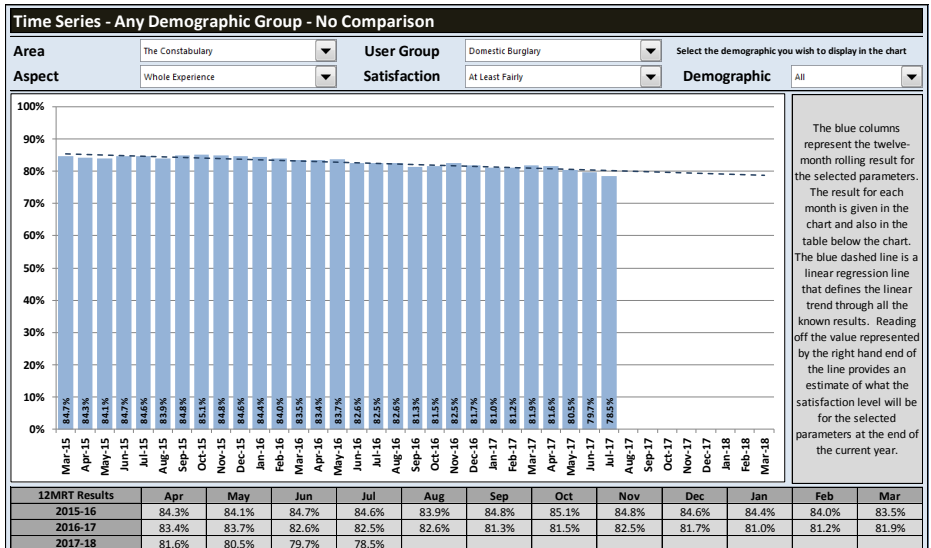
Time Series - Any Demographic Group - No Comparison

Area | The Constabulary | User Group | Domestic Burglary | Select the demographic you wish to display in the chart

Aspect | Whole Experience | Satisfaction | At Least Fairly | Demographic | All

100%
90%
80%
70%
60%
50%
40%
30%
20%
10%
0%

84.7% 84.3% 84.1% 84.7% 84.6% 83.9% 84.8% 85.1% 84.8% 84.6% 84.4% 84.0% 83.5% 83.4% 83.7% 82.6% 82.5% 82.6% 81.3% 81.5% 82.5% 81.7% 81.0% 81.2% 81.9% 81.6% 80.5% 79.7% 78.5%

Mar-15 Apr-15 May-15 Jun-15 Jul-15 Aug-15 Sep-15 Oct-15 Nov-15 Dec-15 Jan-16 Feb-16 Mar-16 Apr-16 May-16 Jun-16 Jul-16 Aug-16 Sep-16 Oct-16 Nov-16 Dec-16 Jan-17 Feb-17 Mar-17 Apr-17 May-17 Jun-17 Jul-17 Aug-17 Sep-17 Oct-17 Nov-17 Dec-17 Jan-18 Feb-18 Mar-18

The blue columns represent the twelve-month rolling result for the selected parameters. The result for each month is given in the chart and also in the table below the chart. The blue dashed line is a linear regression line that defines the linear trend through all the known results. Reading off the value represented by the right hand end of the line provides an estimate of what the satisfaction level will be for the selected parameters at the end of the current year.

| 12MRT Results | Apr | May | Jun | Jul | Aug | Sep | Oct | Nov | Dec | Jan | Feb | Mar |
|---|---|---|---|---|---|---|---|---|---|---|---|---|
| 2015-16 | 84.3% | 84.1% | 84.7% | 84.6% | 83.9% | 84.8% | 85.1% | 84.8% | 84.6% | 84.4% | 84.0% | 83.5% |
| 2016-17 | 83.4% | 83.7% | 82.6% | 82.5% | 82.6% | 81.3% | 81.5% | 82.5% | 81.7% | 81.0% | 81.2% | 81.9% |
| 2017-18 | 81.6% | 80.5% | 79.7% | 78.5% | | | | | | | | |